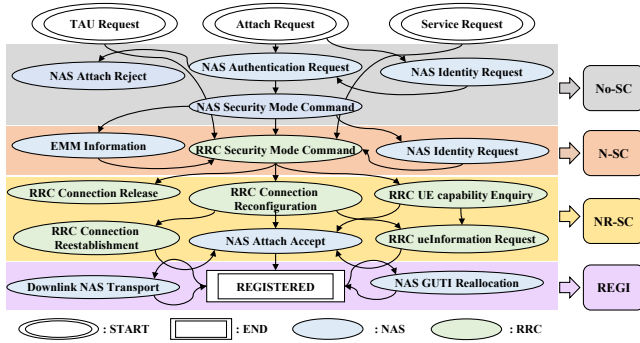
TAU Request

Attach Request

Service Request

NAS Attach Reject

NAS Authentication Request

NAS Identity Request

No-SC

NAS Security Mode Command

EMM Information

RRC Security Mode Command

NAS Identity Request

N-SC

RRC Connection Release

RRC Connection Reconfiguration

RRC UE capability Enquiry

NR-SC

RRC Connection Reestablishment

NAS Attach Accept

RRC ueInformation Request

Downlink NAS Transport

REGISTERED

NAS GUTI Reallocation

REGI

: START

: END

: NAS

: RRC